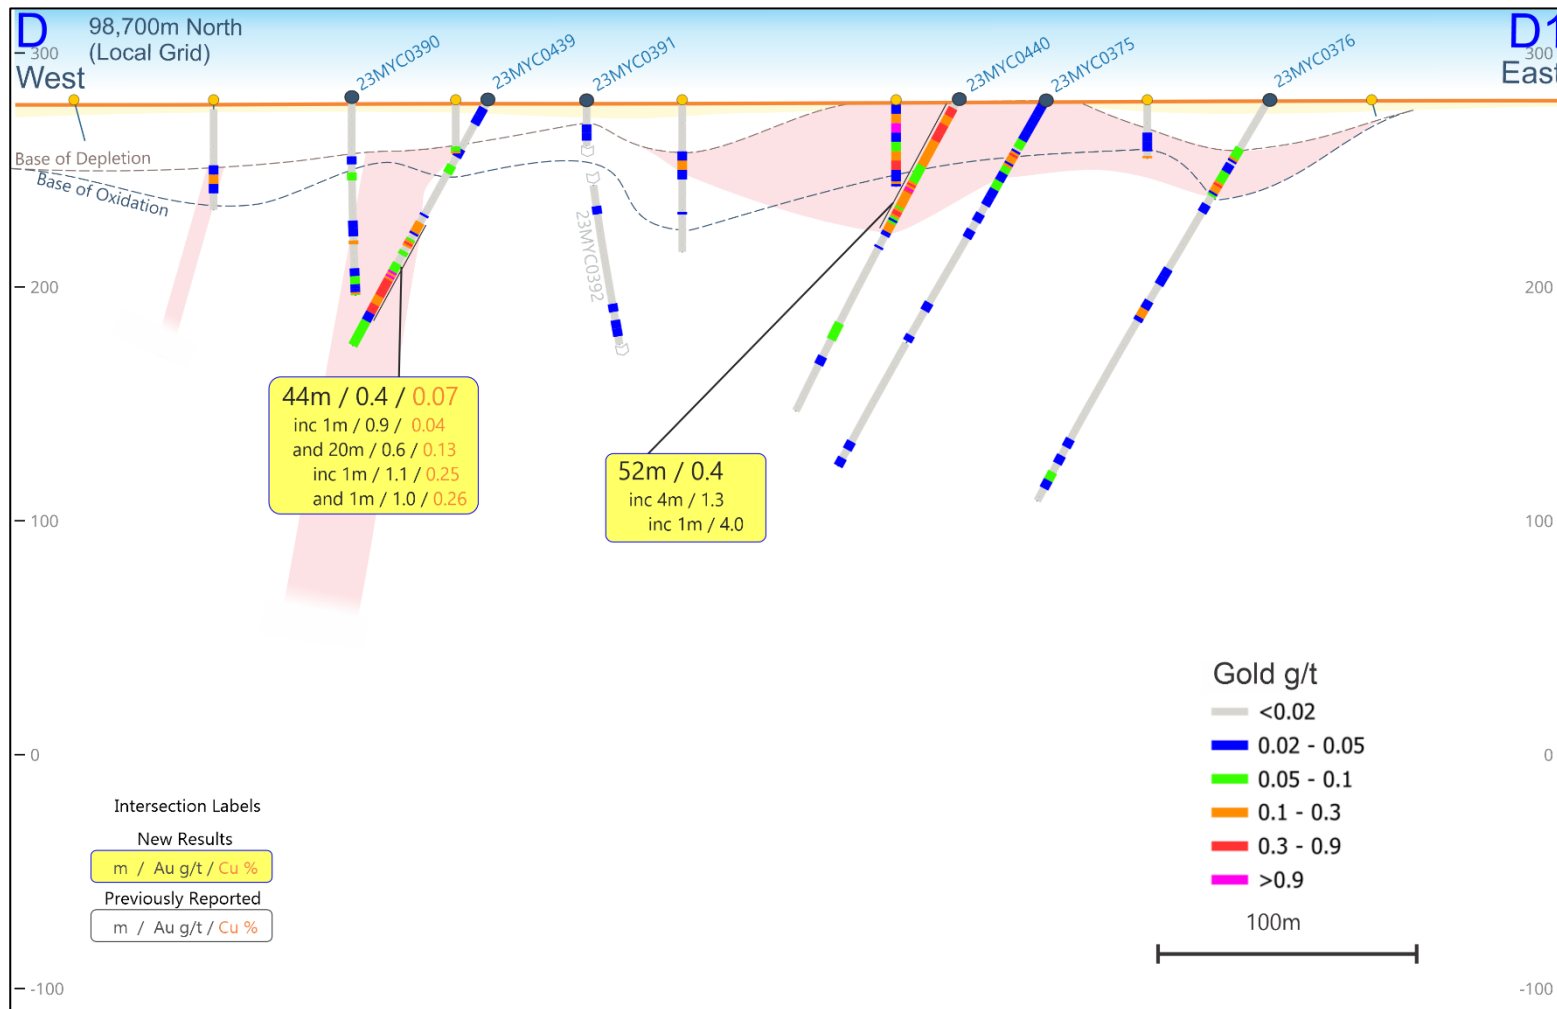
D
West
300

98,700m North
(Local Grid)

D1
East
300

23MYC0390
23MYC0439
23MYC0391
23MYC0440
23MYC0375
23MYC0376
23MYC0392

Base of Depletion
Base of Oxidation

200
200

44m / 0.4 / 0.07
inc 1m / 0.9 / 0.04
and 20m / 0.6 / 0.13
inc 1m / 1.1 / 0.25
and 1m / 1.0 / 0.26

52m / 0.4
inc 4m / 1.3
inc 1m / 4.0

100
100

Gold g/t
<0.02
0.02 - 0.05
0.05 - 0.1
0.1 - 0.3
0.3 - 0.9
>0.9

0
0

Intersection Labels
New Results
m / Au g/t / Cu %
Previously Reported
m / Au g/t / Cu %

100m

-100
-100